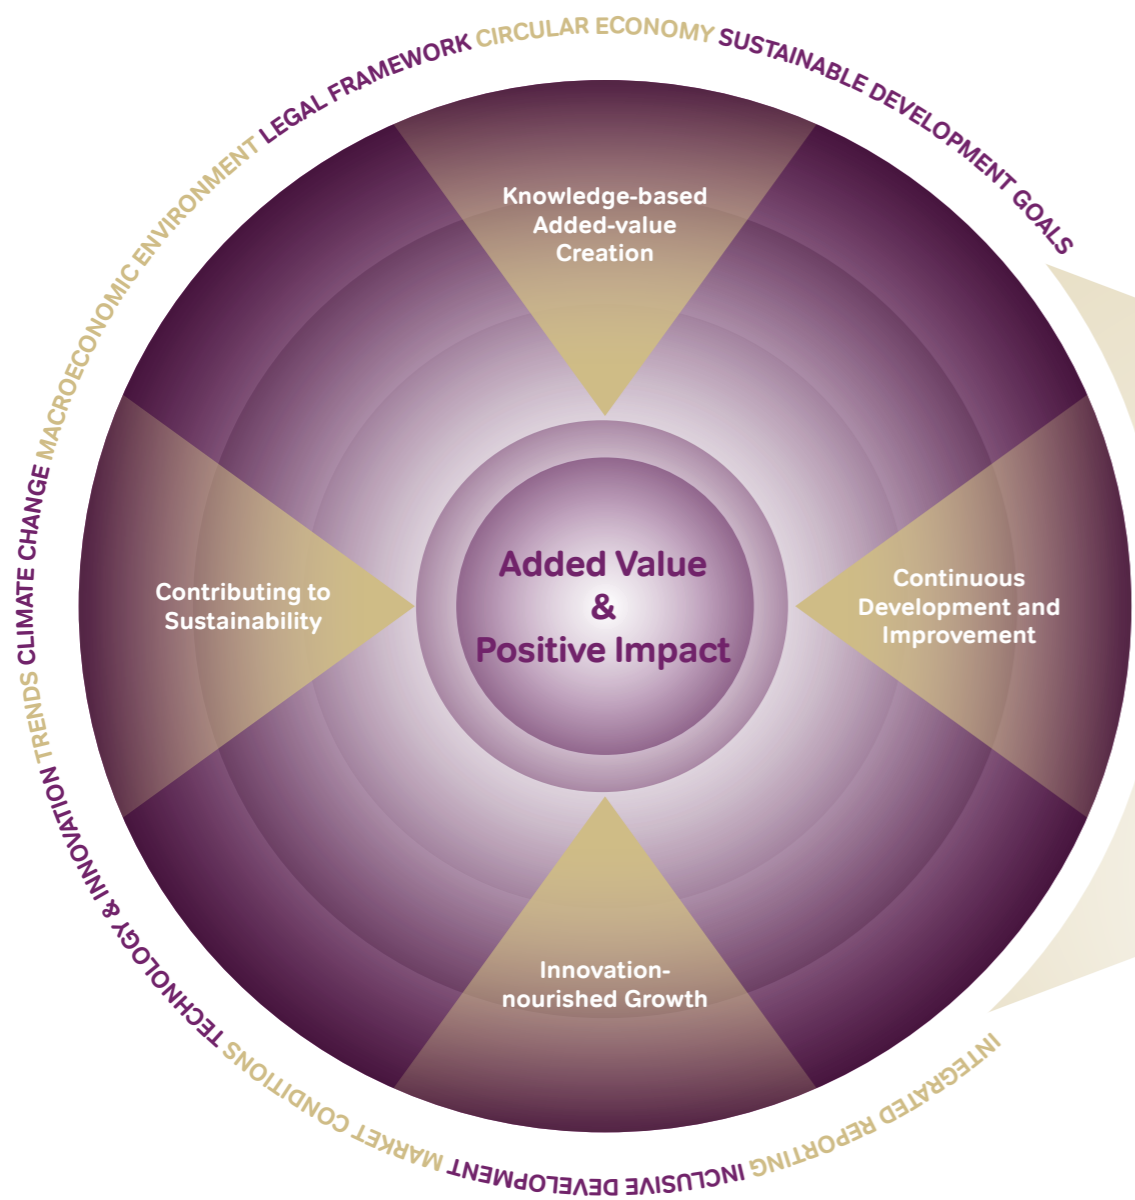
LEGAL FRAMEWORK CIRCULAR ECONOMY SUSTAINABLE DEVELOPMENT GOALS

Knowledge-based Added-value Creation

Contributing to Sustainability

Added Value & Positive Impact

Continuous Development and Improvement

Innovation-nourished Growth

INTEGRATED REPORTING INCLUSIVE DEVELOPMENT MARKET CONDITIONS TECHNOLOGY & INNOVATION TRENDS CLIMATE CHANGE MACROECONOMIC ENVIRONMENT